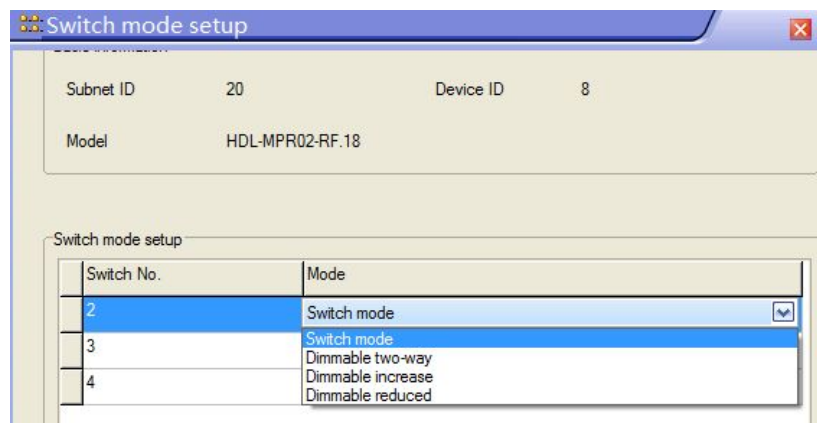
Switch mode setup

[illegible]

Subnet ID 20 Device ID 8

Model HDL-MPR02-RF.18

Switch mode setup

| Switch No. | Mode |
|---|---|
| 2 | Switch mode |
| 3 | |
| 4 | |

Switch mode
Dimmable two-way
Dimmable increase
Dimmable reduced